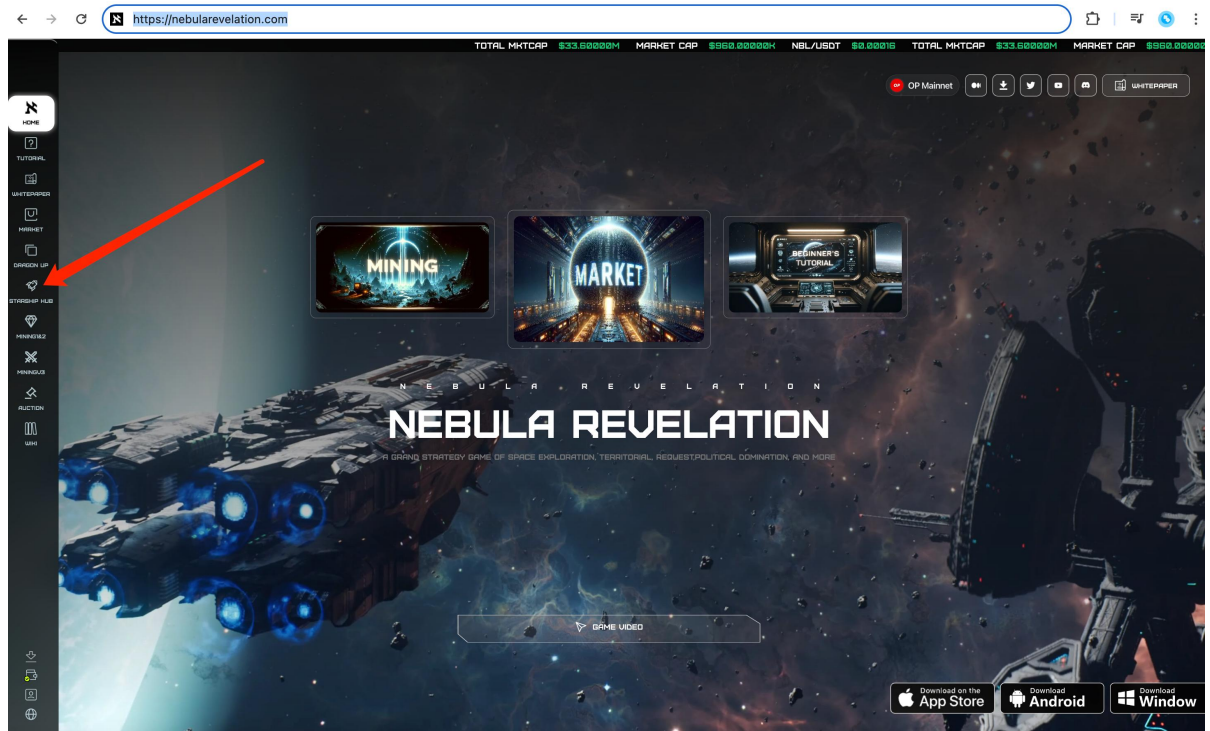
https://nebularevelation.com

TOTAL MKTCAP $33.60000M MARKET CAP $960.00000K NBL/USDT $0.00016 TOTAL MKTCAP $33.60000M MARKET CAP $960.00000

OP Mainnet

WHITEPAPER

HOME
TUTORIAL
WHITEPAPER
MARKET
DRAGON UP
STARSHIP HUB
MINING1&2
MINING3
AUCTION
WIKI

MINING

MARKET

BEGINNER'S TUTORIAL

N E B U L A R E V E L A T I O N

NEBULA REVELATION

A GRAND STRATEGY GAME OF SPACE EXPLORATION, TERRITORIAL, REQUEST,POLITICAL DOMINATION, AND MORE

GAME VIDEO

Download on the App Store

Download Android

Download Window